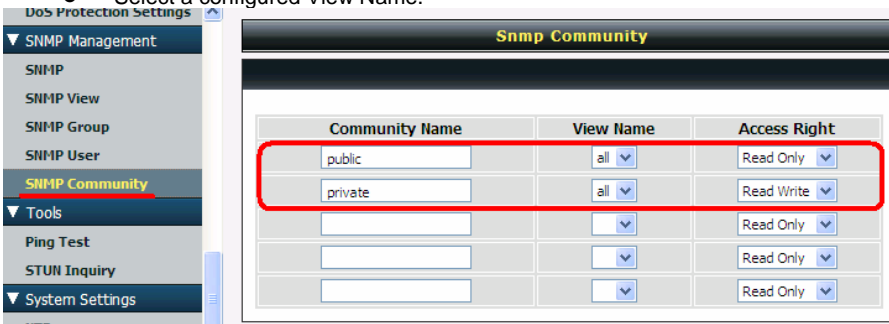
Select a configured View Name.

DoS Protection Settings
▼ SNMP Management
SNMP
SNMP View
SNMP Group
SNMP User
SNMP Community
▼ Tools
Ping Test
STUN Inquiry
▼ System Settings

Snmp Community

| Community Name | View Name | Access Right |
|---|---|---|
| public | all | Read Only |
| private | all | Read Write |
| | | Read Only |
| | | Read Only |
| | | Read Only |